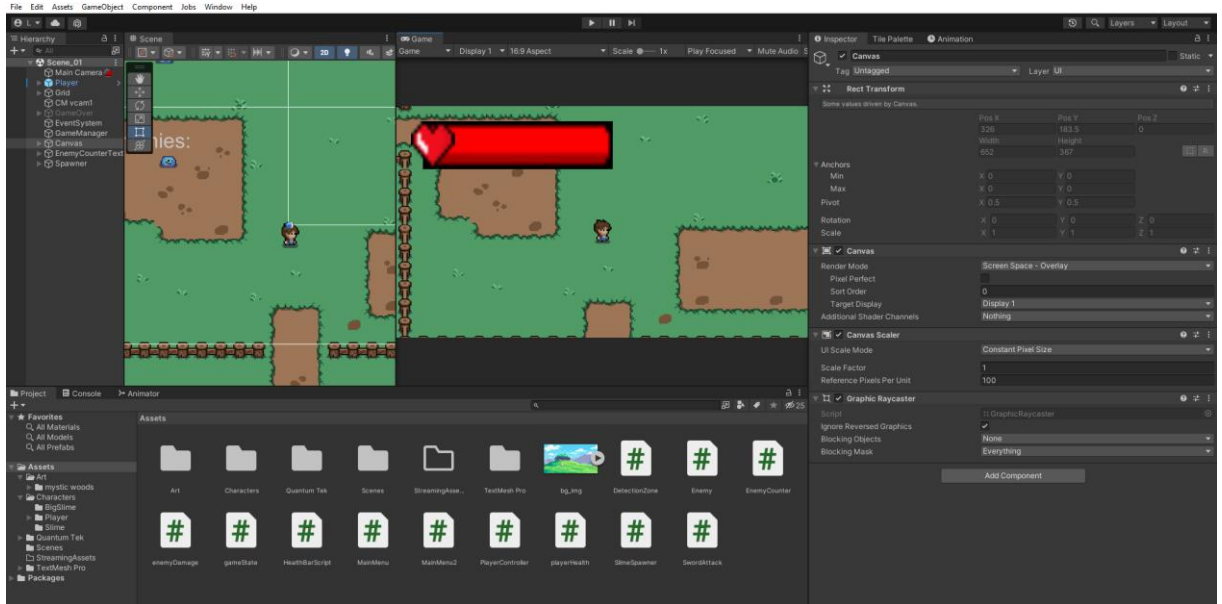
File Edit Assets GameObject Component Jobs Window Help

Layers Layout

Hierarchy
Scene_01
Main Camera
Player
Grid
CM vcam1
GameOver
EventSystem
GameManager
Canvas
EnemyCounterText
Spawner

Scene
2D

Game
Game Display 1 16:9 Aspect Scale 1x Play Focused Mute Audio

nies:

Inspector Tile Palette Animation
Canvas
Static
Tag Untagged Layer UI

Rect Transform
Some values driven by Canvas.
Pos X 326 Pos Y 183.5 Pos Z 0
Width 652 Height 367
Anchors
Min X 0 Y 0
Max X 0 Y 0
Pivot X 0.5 Y 0.5
Rotation X 0 Y 0 Z 0
Scale X 1 Y 1 Z 1

Canvas
Render Mode Screen Space - Overlay
Pixel Perfect
Sort Order 0
Target Display Display 1
Additional Shader Channels Nothing

Canvas Scaler
UI Scale Mode Constant Pixel Size
Scale Factor 1
Reference Pixels Per Unit 100

Graphic Raycaster
Script GraphicRaycaster
Ignore Reversed Graphics
Blocking Objects None
Blocking Mask Everything

Add Component

Project Console Animator
Favorites
All Materials
All Models
All Prefabs
Assets
Art
mystic woods
Characters
BigSlime
Player
Slime
Quantum Tek
Scenes
StreamingAssets
TextMesh Pro
Packages

Assets
Art Characters Quantum Tek Scenes StreamingAsse... TextMesh Pro bg_img DetectionZone Enemy EnemyCounter
enemyDamage gameState HealthBarScript MainMenu MainMenu2 PlayerController playerHealth SlimeSpawner SwordAttack
25